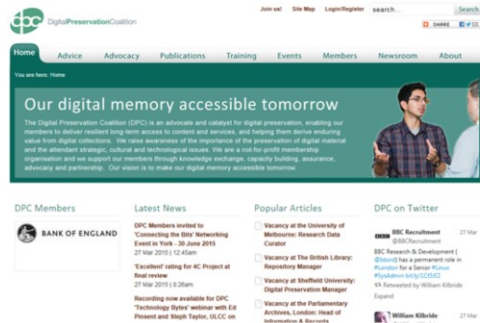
dpc DigitalPreservationCoalition

Join us! Site Map Login/Register search... Search

SHARE

Home Advice Advocacy Publications Training Events Members Newsroom About

You are here: Home

Our digital memory accessible tomorrow

The Digital Preservation Coalition (DPC) is an advocate and catalyst for digital preservation, enabling our members to deliver resilient long-term access to content and services, and helping them derive enduring value from digital collections. We raise awareness of the importance of the preservation of digital material and the attendant strategic, cultural and technological issues. We are a not-for-profit membership organisation and we support our members through knowledge exchange, capacity building, assurance, advocacy and partnership. Our vision is to make our digital memory accessible tomorrow.

DPC Members

BANK OF ENGLAND

Latest News

DPC Members invited to 'Connecting the Bits' Networking Event in York - 30 June 2015
27 Mar 2015 | 12:45am

'Excellent' rating for 4C Project at final review
27 Mar 2015 | 8:26am

Recording now available for DPC 'Technology Bytes' webinar with Ed Pinsent and Steph Taylor, ULCC on

Popular Articles

Vacancy at the University of Melbourne: Research Data Curator

Vacancy at The British Library: Repository Manager

Vacancy at Sheffield University: Digital Preservation Manager

Vacancy at the Parliamentary Archives, London: Head of Information & Records

DPC on Twitter

BBC Recruitment 27 Mar
@BBCRecruitment
BBC Research & Development (@bbcrd) has a permanent role in #London for a Senior #Linux #SysAdmin bit.ly/1CISfrD
Retweeted by William Kilbride
Expand

William Kilbride 27 Mar